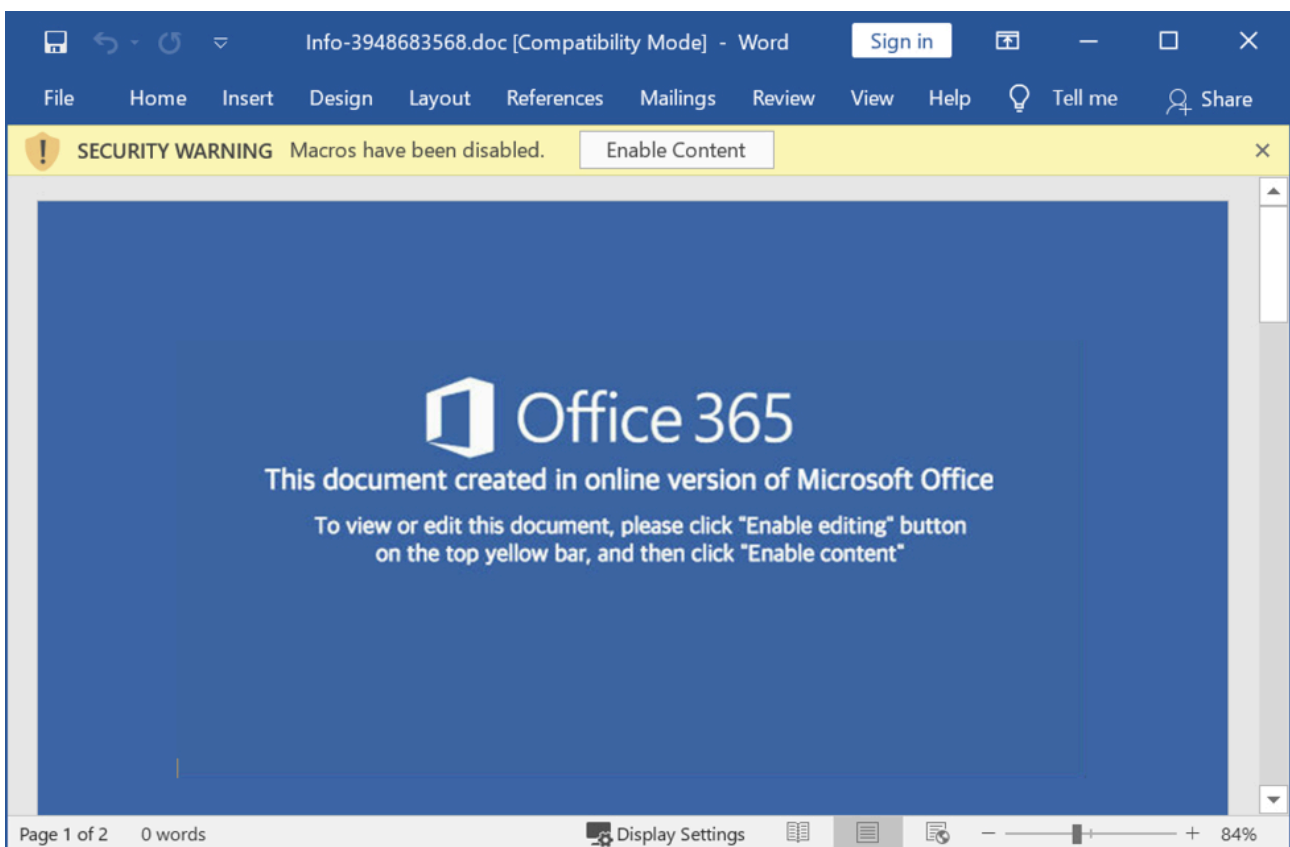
Info-3948683568.doc [Compatibility Mode] - Word
Sign in

File Home Insert Design Layout References Mailings Review View Help Tell me Share

SECURITY WARNING Macros have been disabled. Enable Content

Office 365
This document created in online version of Microsoft Office
To view or edit this document, please click "Enable editing" button on the top yellow bar, and then click "Enable content"

Page 1 of 2 0 words Display Settings − + 84%